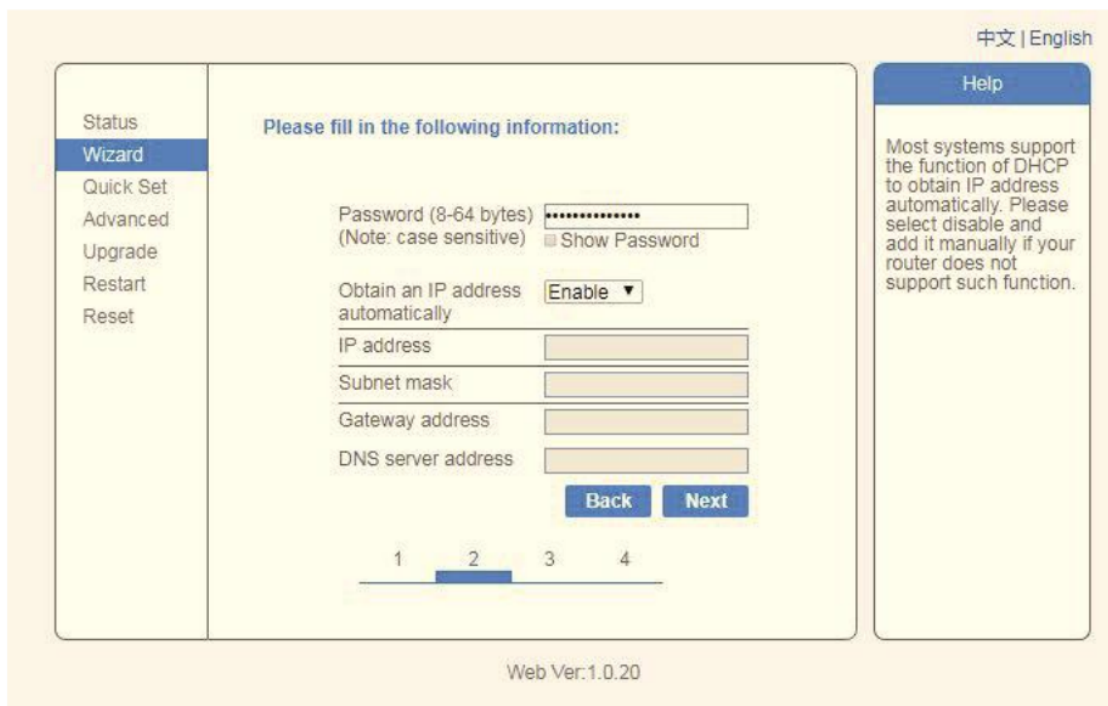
中文 | English

Status
Wizard
Quick Set
Advanced
Upgrade
Restart
Reset

Please fill in the following information:

Password (8-64 bytes) ••••••••••••••••
(Note: case sensitive) Show Password

Obtain an IP address automatically Enable ▼

IP address

Subnet mask

Gateway address

DNS server address

Back Next

1 2 3 4

Help

Most systems support the function of DHCP to obtain IP address automatically. Please select disable and add it manually if your router does not support such function.

Web Ver:1.0.20